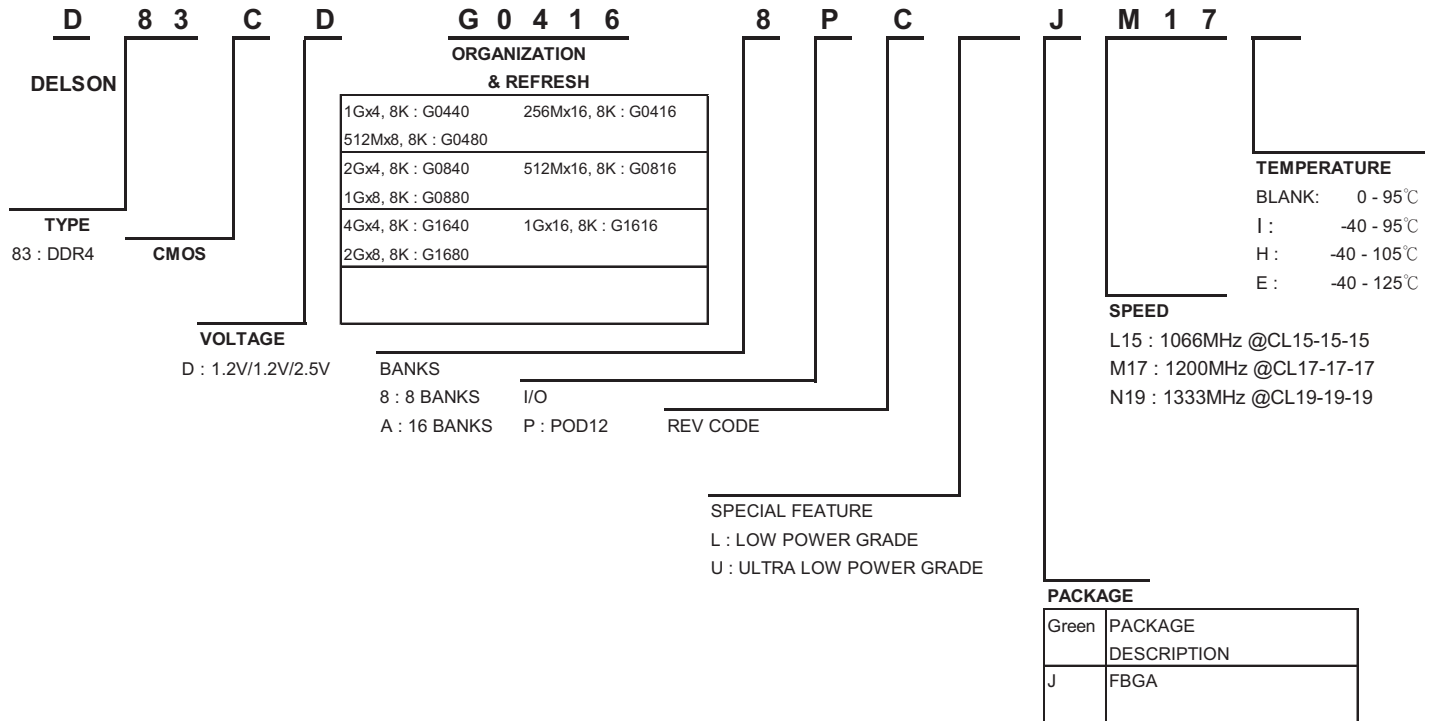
D 83 C D G0416 8 P C J M17

DELSON

TYPE
83 : DDR4

CMOS

VOLTAGE
D : 1.2V/1.2V/2.5V

ORGANIZATION
& REFRESH

| | |
|---|---|
| 1Gx4, 8K : G0440<br>512Mx8, 8K : G0480 | 256Mx16, 8K : G0416 |
| 2Gx4, 8K : G0840<br>1Gx8, 8K : G0880 | 512Mx16, 8K : G0816 |
| 4Gx4, 8K : G1640<br>2Gx8, 8K : G1680 | 1Gx16, 8K : G1616 |
| | |

BANKS
8 : 8 BANKS
A : 16 BANKS

I/O
P : POD12

REV CODE

SPECIAL FEATURE
L : LOW POWER GRADE
U : ULTRA LOW POWER GRADE

PACKAGE

| Green | PACKAGE DESCRIPTION |
|---|---|
| J | FBGA |
| | |

SPEED
L15 : 1066MHz @CL15-15-15
M17 : 1200MHz @CL17-17-17
N19 : 1333MHz @CL19-19-19

TEMPERATURE
BLANK: 0 - 95℃
I : -40 - 95℃
H : -40 - 105℃
E : -40 - 125℃